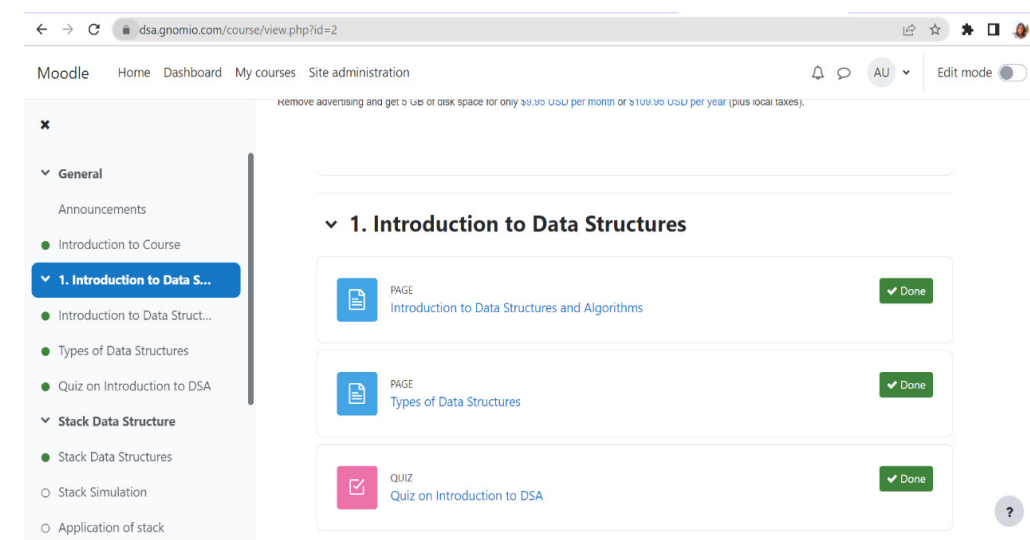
dsa.gnomio.com/course/view.php?id=2

Moodle Home Dashboard My courses Site administration

AU

Edit mode

Remove advertising and get 5 GB of disk space for only $9.95 USD per month or $109.95 USD per year (plus local taxes).

×

General

Announcements

Introduction to Course

1. Introduction to Data S...

Introduction to Data Struct...

Types of Data Structures

Quiz on Introduction to DSA

Stack Data Structure

Stack Data Structures

Stack Simulation

Application of stack

1. Introduction to Data Structures

PAGE
Introduction to Data Structures and Algorithms

Done

PAGE
Types of Data Structures

Done

QUIZ
Quiz on Introduction to DSA

Done

?